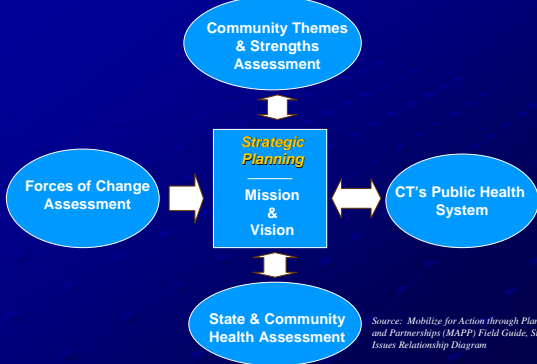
Community Themes & Strengths Assessment

Forces of Change Assessment

Strategic Planning

Mission & Vision

CT's Public Health System

State & Community Health Assessment

Source: Mobilize for Action through Pla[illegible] and Partnerships (MAPP) Field Guide, S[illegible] Issues Relationship Diagram